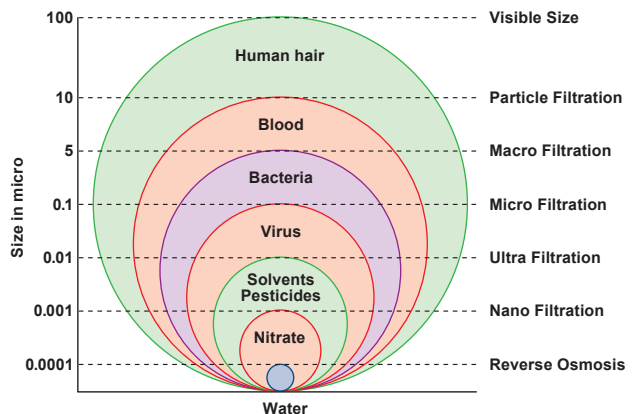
Size in micro

100
10
5
0.1
0.01
0.001
0.0001

Visible Size
Particle Filtration
Macro Filtration
Micro Filtration
Ultra Filtration
Nano Filtration
Reverse Osmosis

Human hair
Blood
Bacteria
Virus
Solvents
Pesticides
Nitrate

Water